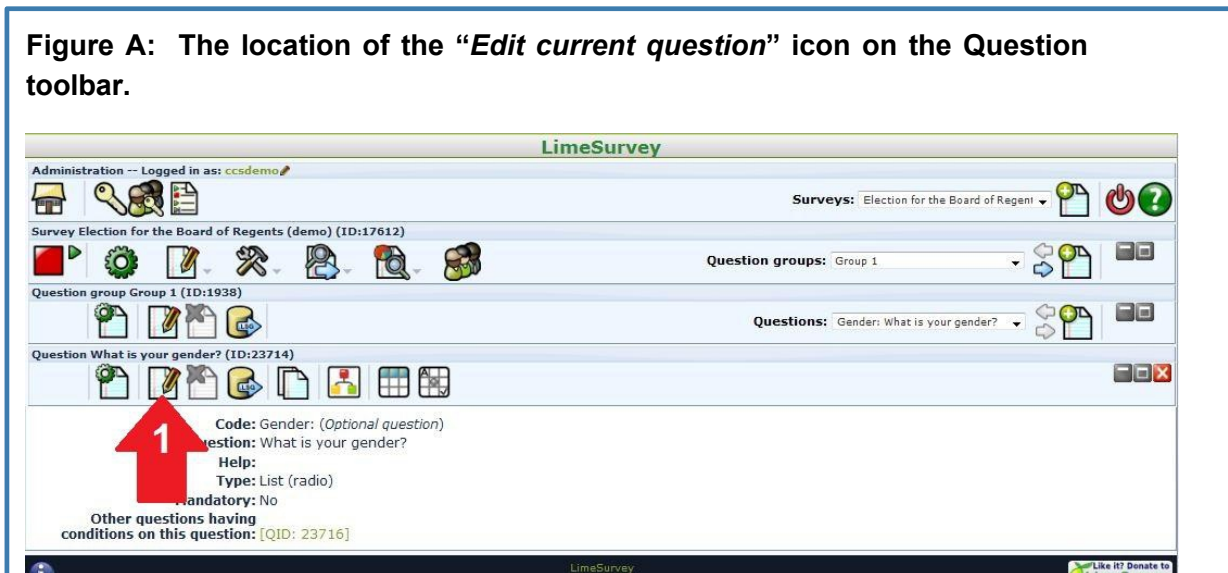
**Figure A: The location of the "*Edit current question*" icon on the Question toolbar.**

LimeSurvey

Administration -- Logged in as: ccsdemo

Surveys: Election for the Board of Regent

Survey Election for the Board of Regents (demo) (ID:17612)

Question groups: Group 1

Question group Group 1 (ID:1938)

Questions: Gender: What is your gender?

Question What is your gender? (ID:23714)

1

Code: Gender: (*Optional question*)
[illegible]estion: What is your gender?
Help:
Type: List (radio)
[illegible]andatory: No
Other questions having conditions on this question: [QID: 23716]

LimeSurvey

Like it? Donate to